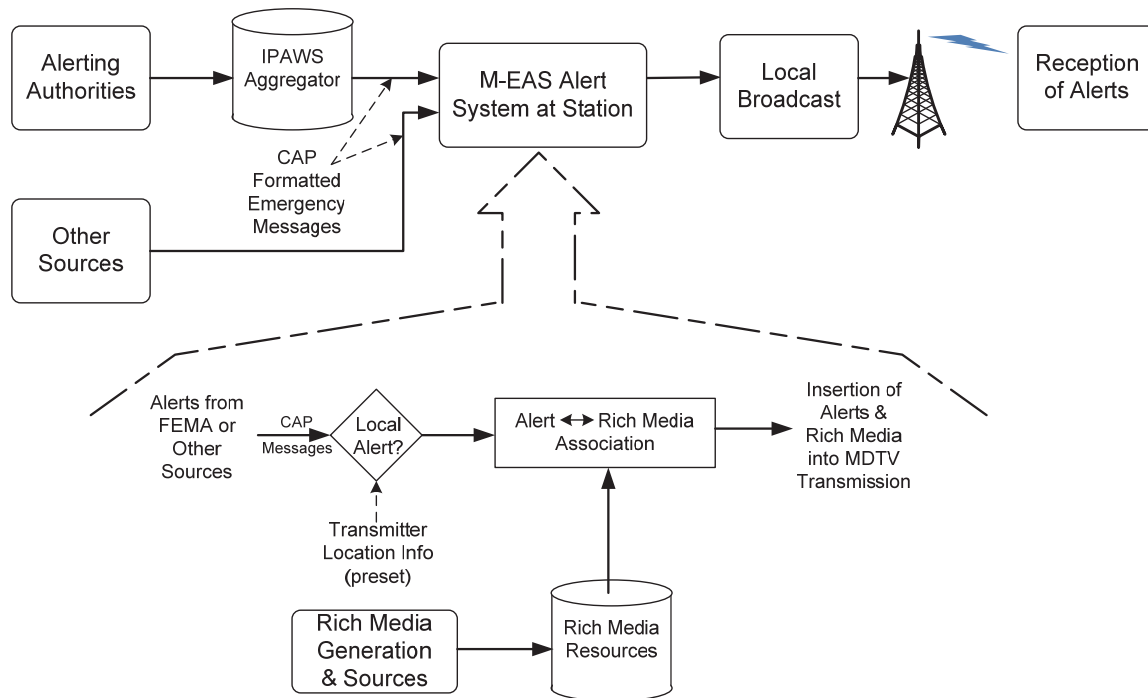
Alerting Authorities

IPAWS Aggregator

M-EAS Alert System at Station

Local Broadcast

Reception of Alerts

CAP Formatted Emergency Messages

Other Sources

Alerts from FEMA or Other Sources

CAP Messages

Local Alert?

Alert $\leftrightarrow$ Rich Media Association

Insertion of Alerts & Rich Media into MDTV Transmission

Transmitter Location Info (preset)

Rich Media Generation & Sources

Rich Media Resources